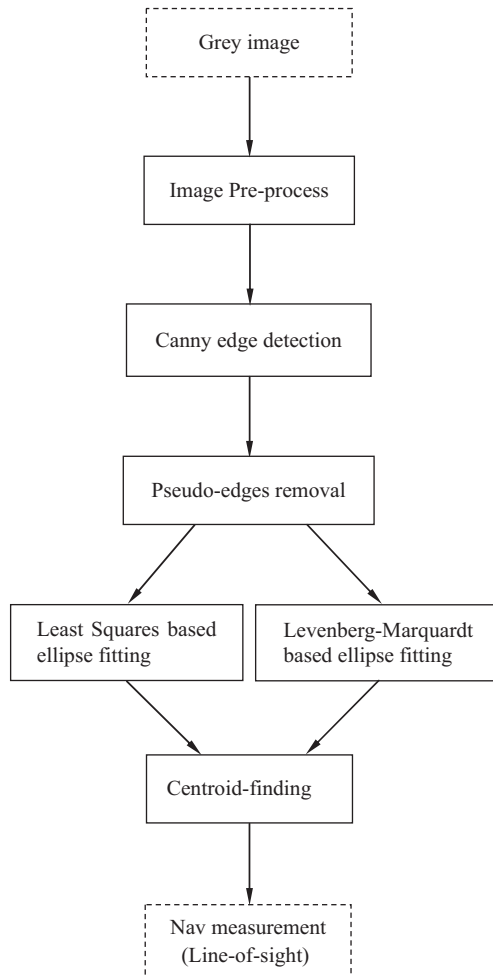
Grey image

Image Pre-process

Canny edge detection

Pseudo-edges removal

Least Squares based ellipse fitting

Levenberg-Marquardt based ellipse fitting

Centroid-finding

Nav measurement (Line-of-sight)